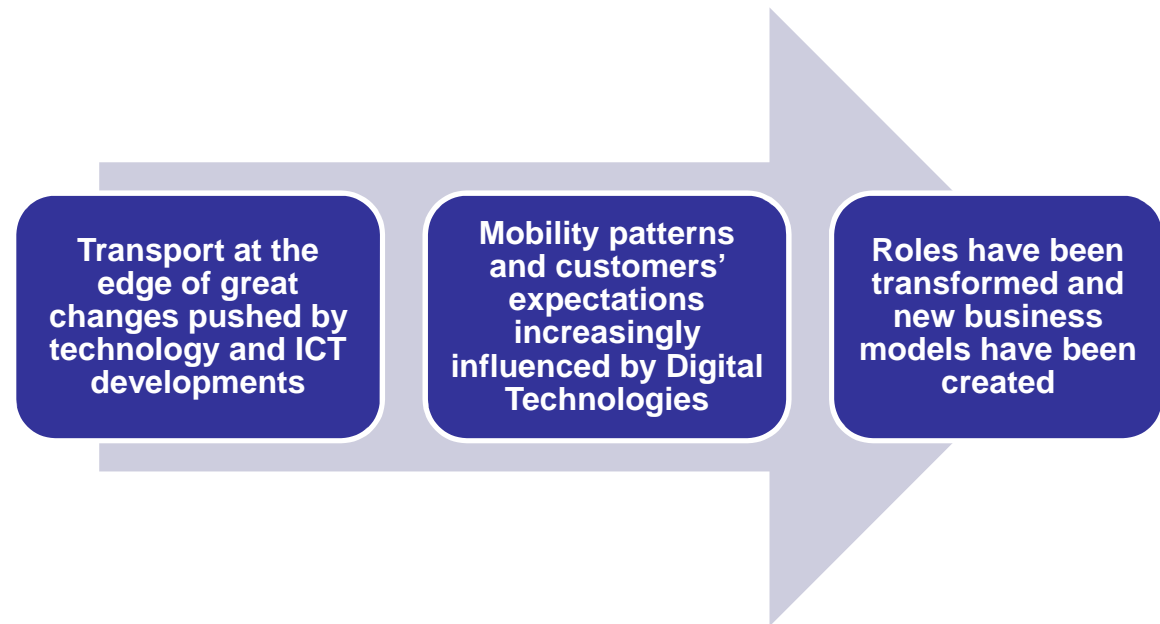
Transport at the edge of great changes pushed by technology and ICT developments

Mobility patterns and customers' expectations increasingly influenced by Digital Technologies

Roles have been transformed and new business models have been created